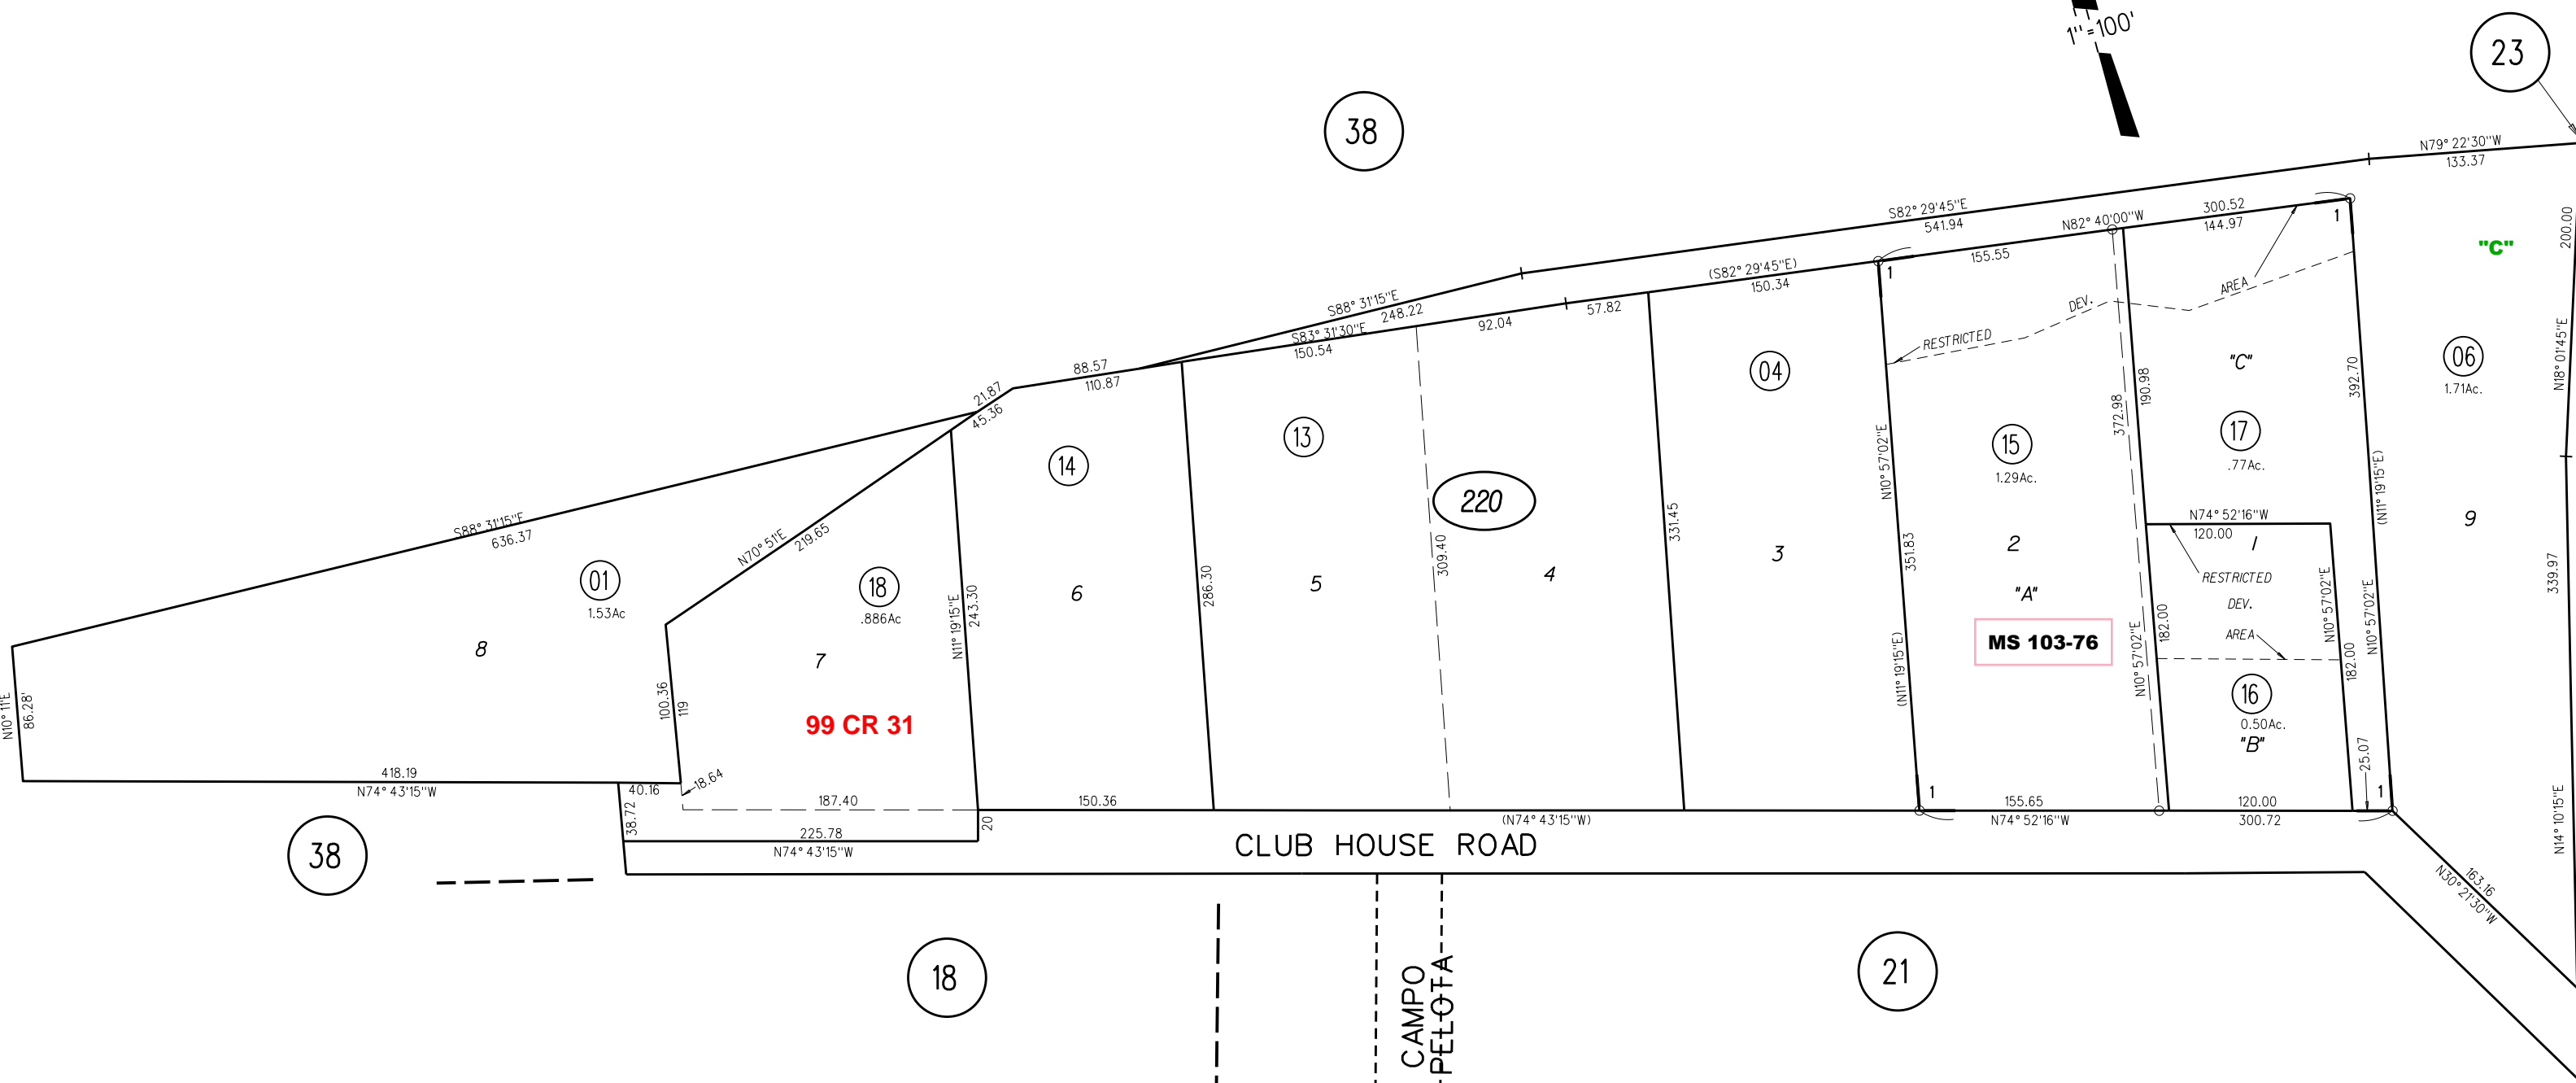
1"=100'

23

38

N79° 22'30"W
133.37

S82° 29'45"E
541.94

N82° 40'00"W

300.52
144.97

1

200.00

"C"

155.55

(S82° 29'45"E)
150.34

AREA

DEV.

S88° 31'15"E
248.22

92.04

57.82

RESTRICTED

S83° 31'30"E
150.54

88.57
110.87

04

"C"

06
1.71Ac.

N18° 01'45"E

21.87
45.36

14

13

372.98

190.98

392.70

15
1.29Ac.

17
.77Ac.

N10° 57'02"E

(N11° 19'15"E)

220

331.45

S88° 31'15"E
636.37

N70° 51'E
219.65

N74° 52'16"W
120.00

9

339.97

1

2

RESTRICTED
DEV.
AREA

01
1.53Ac

18
.886Ac

N11° 19'15"E
243.30

286.30

309.40

3

351.83

"A"

6

5

4

MS 103-76

N10° 57'02"E

182.00

182.00

N10° 57'02"E

8

7

(N11° 19'15"E)

N10° 57'02"E

N10° 11'E
86.28'

100.36
119

99 CR 31

16
0.50Ac.
"B"

25.07

418.19
N74° 43'15"W

18.64

40.16

38.72

187.40

150.36

1

155.65
N74° 52'16"W

120.00
300.72

1

N14° 10'15"E

225.78
N74° 43'15"W

20

(N74° 43'15"W)

CLUB HOUSE ROAD

38

N30° 21'30"W
163.16

18

CAMPO
PELOTA

21